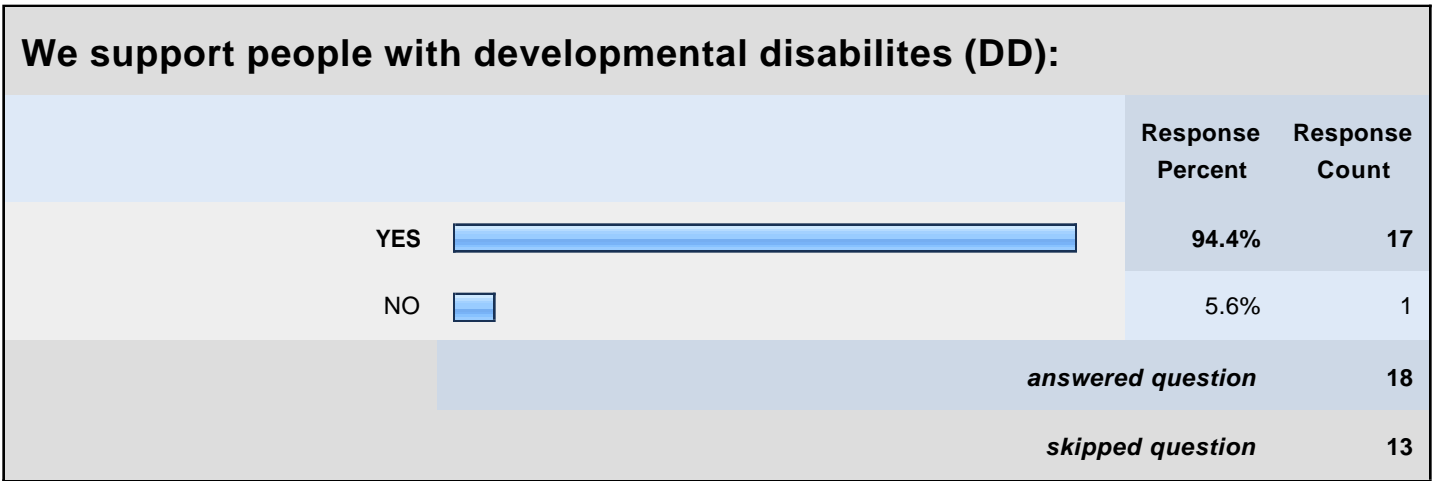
We support people with developmental disabilites (DD):

| | Response Percent | Response Count |
|---|---|---|
| YES | 94.4% | 17 |
| NO | 5.6% | 1 |
| answered question | | 18 |
| skipped question | | 13 |